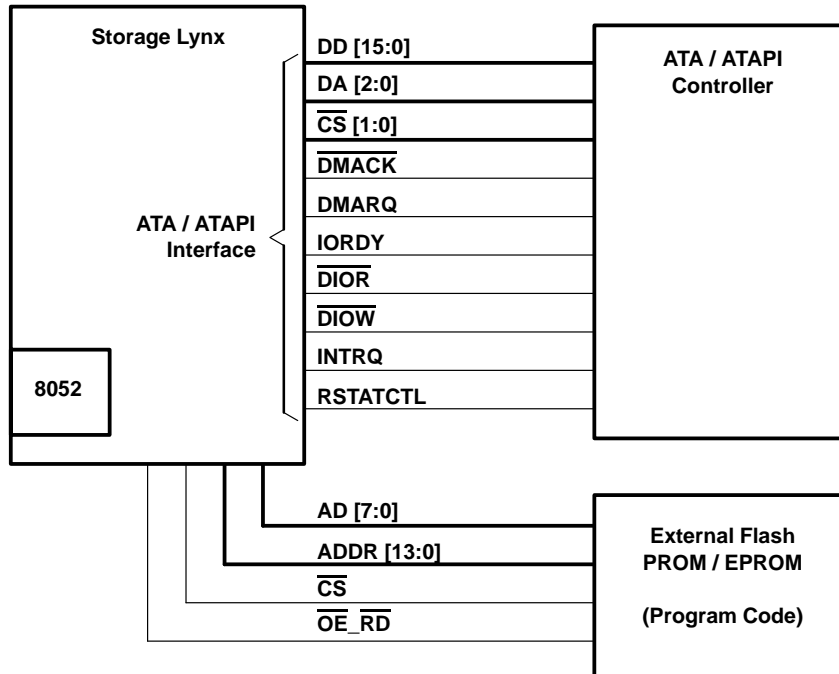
Storage Lynx

ATA / ATAPI Interface

8052

DD [15:0]

DA [2:0]

$\overline{\text{CS}}$ [1:0]

$\overline{\text{DMACK}}$

DMARQ

IORDY

$\overline{\text{DIOR}}$

$\overline{\text{DIOW}}$

INTRQ

RSTATCTL

ATA / ATAPI Controller

AD [7:0]

ADDR [13:0]

$\overline{\text{CS}}$

$\overline{\text{OE\_RD}}$

External Flash PROM / EPROM

(Program Code)